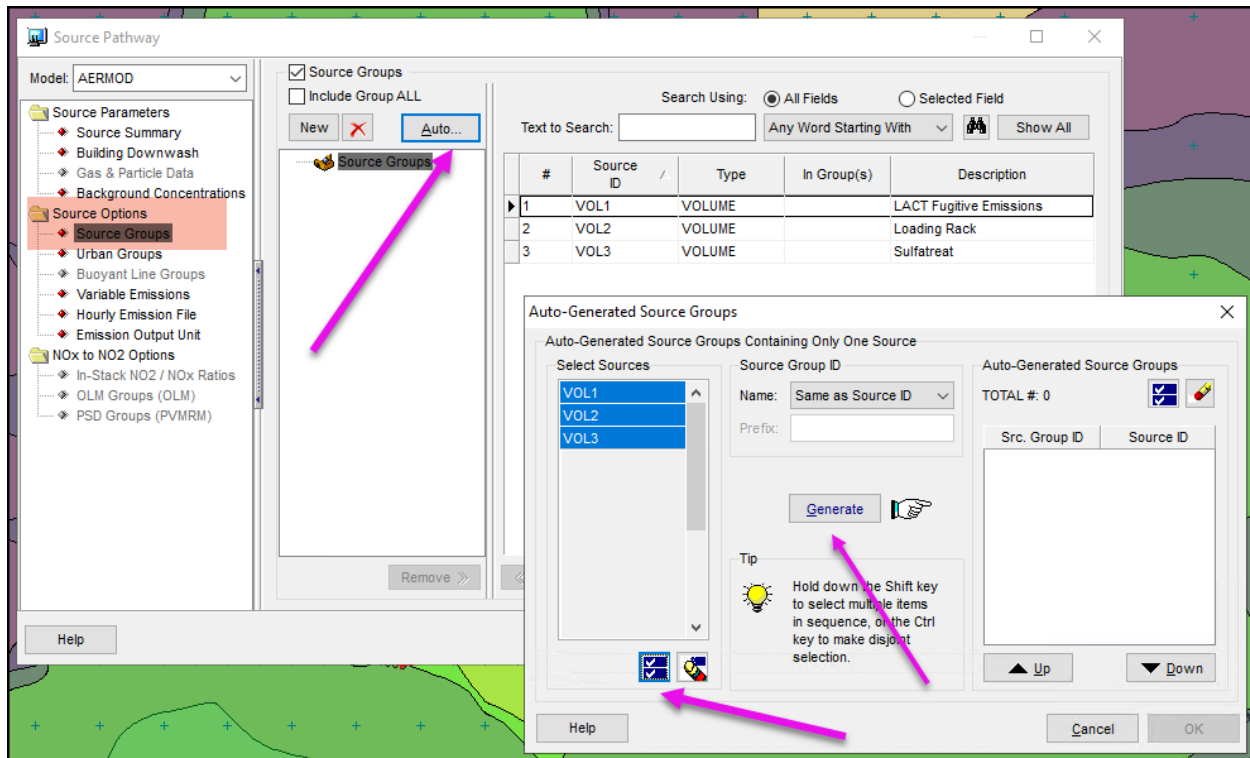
Source Pathway

Model: AERMOD

Source Parameters
Source Summary
Building Downwash
Gas & Particle Data
Background Concentrations
Source Options
Source Groups
Urban Groups
Buoyant Line Groups
Variable Emissions
Hourly Emission File
Emission Output Unit
NOx to NO2 Options
In-Stack NO2 / NOx Ratios
OLM Groups (OLM)
PSD Groups (PVMRM)

Help

Source Groups
Include Group ALL
New
Auto...
Source Groups
Remove »

Search Using: All Fields Selected Field
Text to Search: Any Word Starting With Show All

| # | Source ID | Type | In Group(s) | Description |
|---|---|---|---|---|
| 1 | VOL1 | VOLUME | | LACT Fugitive Emissions |
| 2 | VOL2 | VOLUME | | Loading Rack |
| 3 | VOL3 | VOLUME | | Sulfatreat |

Auto-Generated Source Groups

Auto-Generated Source Groups Containing Only One Source

Select Sources
VOL1
VOL2
VOL3

Source Group ID
Name: Same as Source ID
Prefix:

Generate

Tip
Hold down the Shift key to select multiple items in sequence, or the Ctrl key to make disjoint selection.

Auto-Generated Source Groups
TOTAL #: 0

| Src. Group ID | Source ID |
|---|---|

Up
Down

Help
Cancel
OK